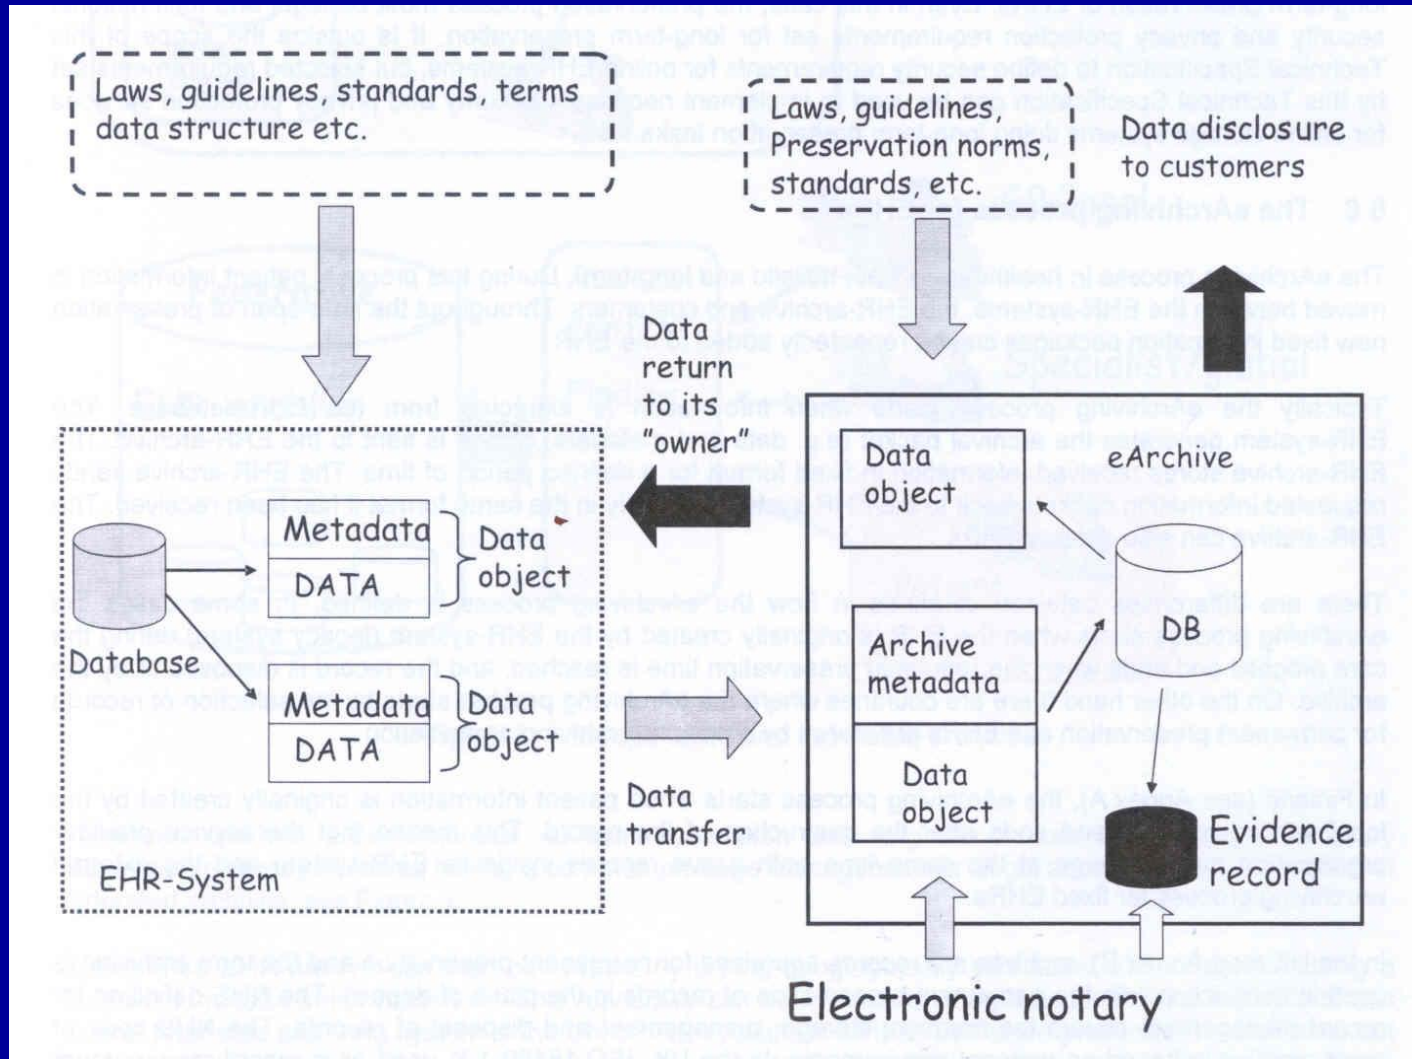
Laws, guidelines, standards, terms data structure etc.

Laws, guidelines, Preservation norms, standards, etc.

Data disclosure to customers

Data return to its "owner"

Data object

eArchive

Metadata

DATA

Data object

DB

Database

Archive metadata

Metadata

DATA

Data object

Data object

Data transfer

Evidence record

EHR-System

Electronic notary